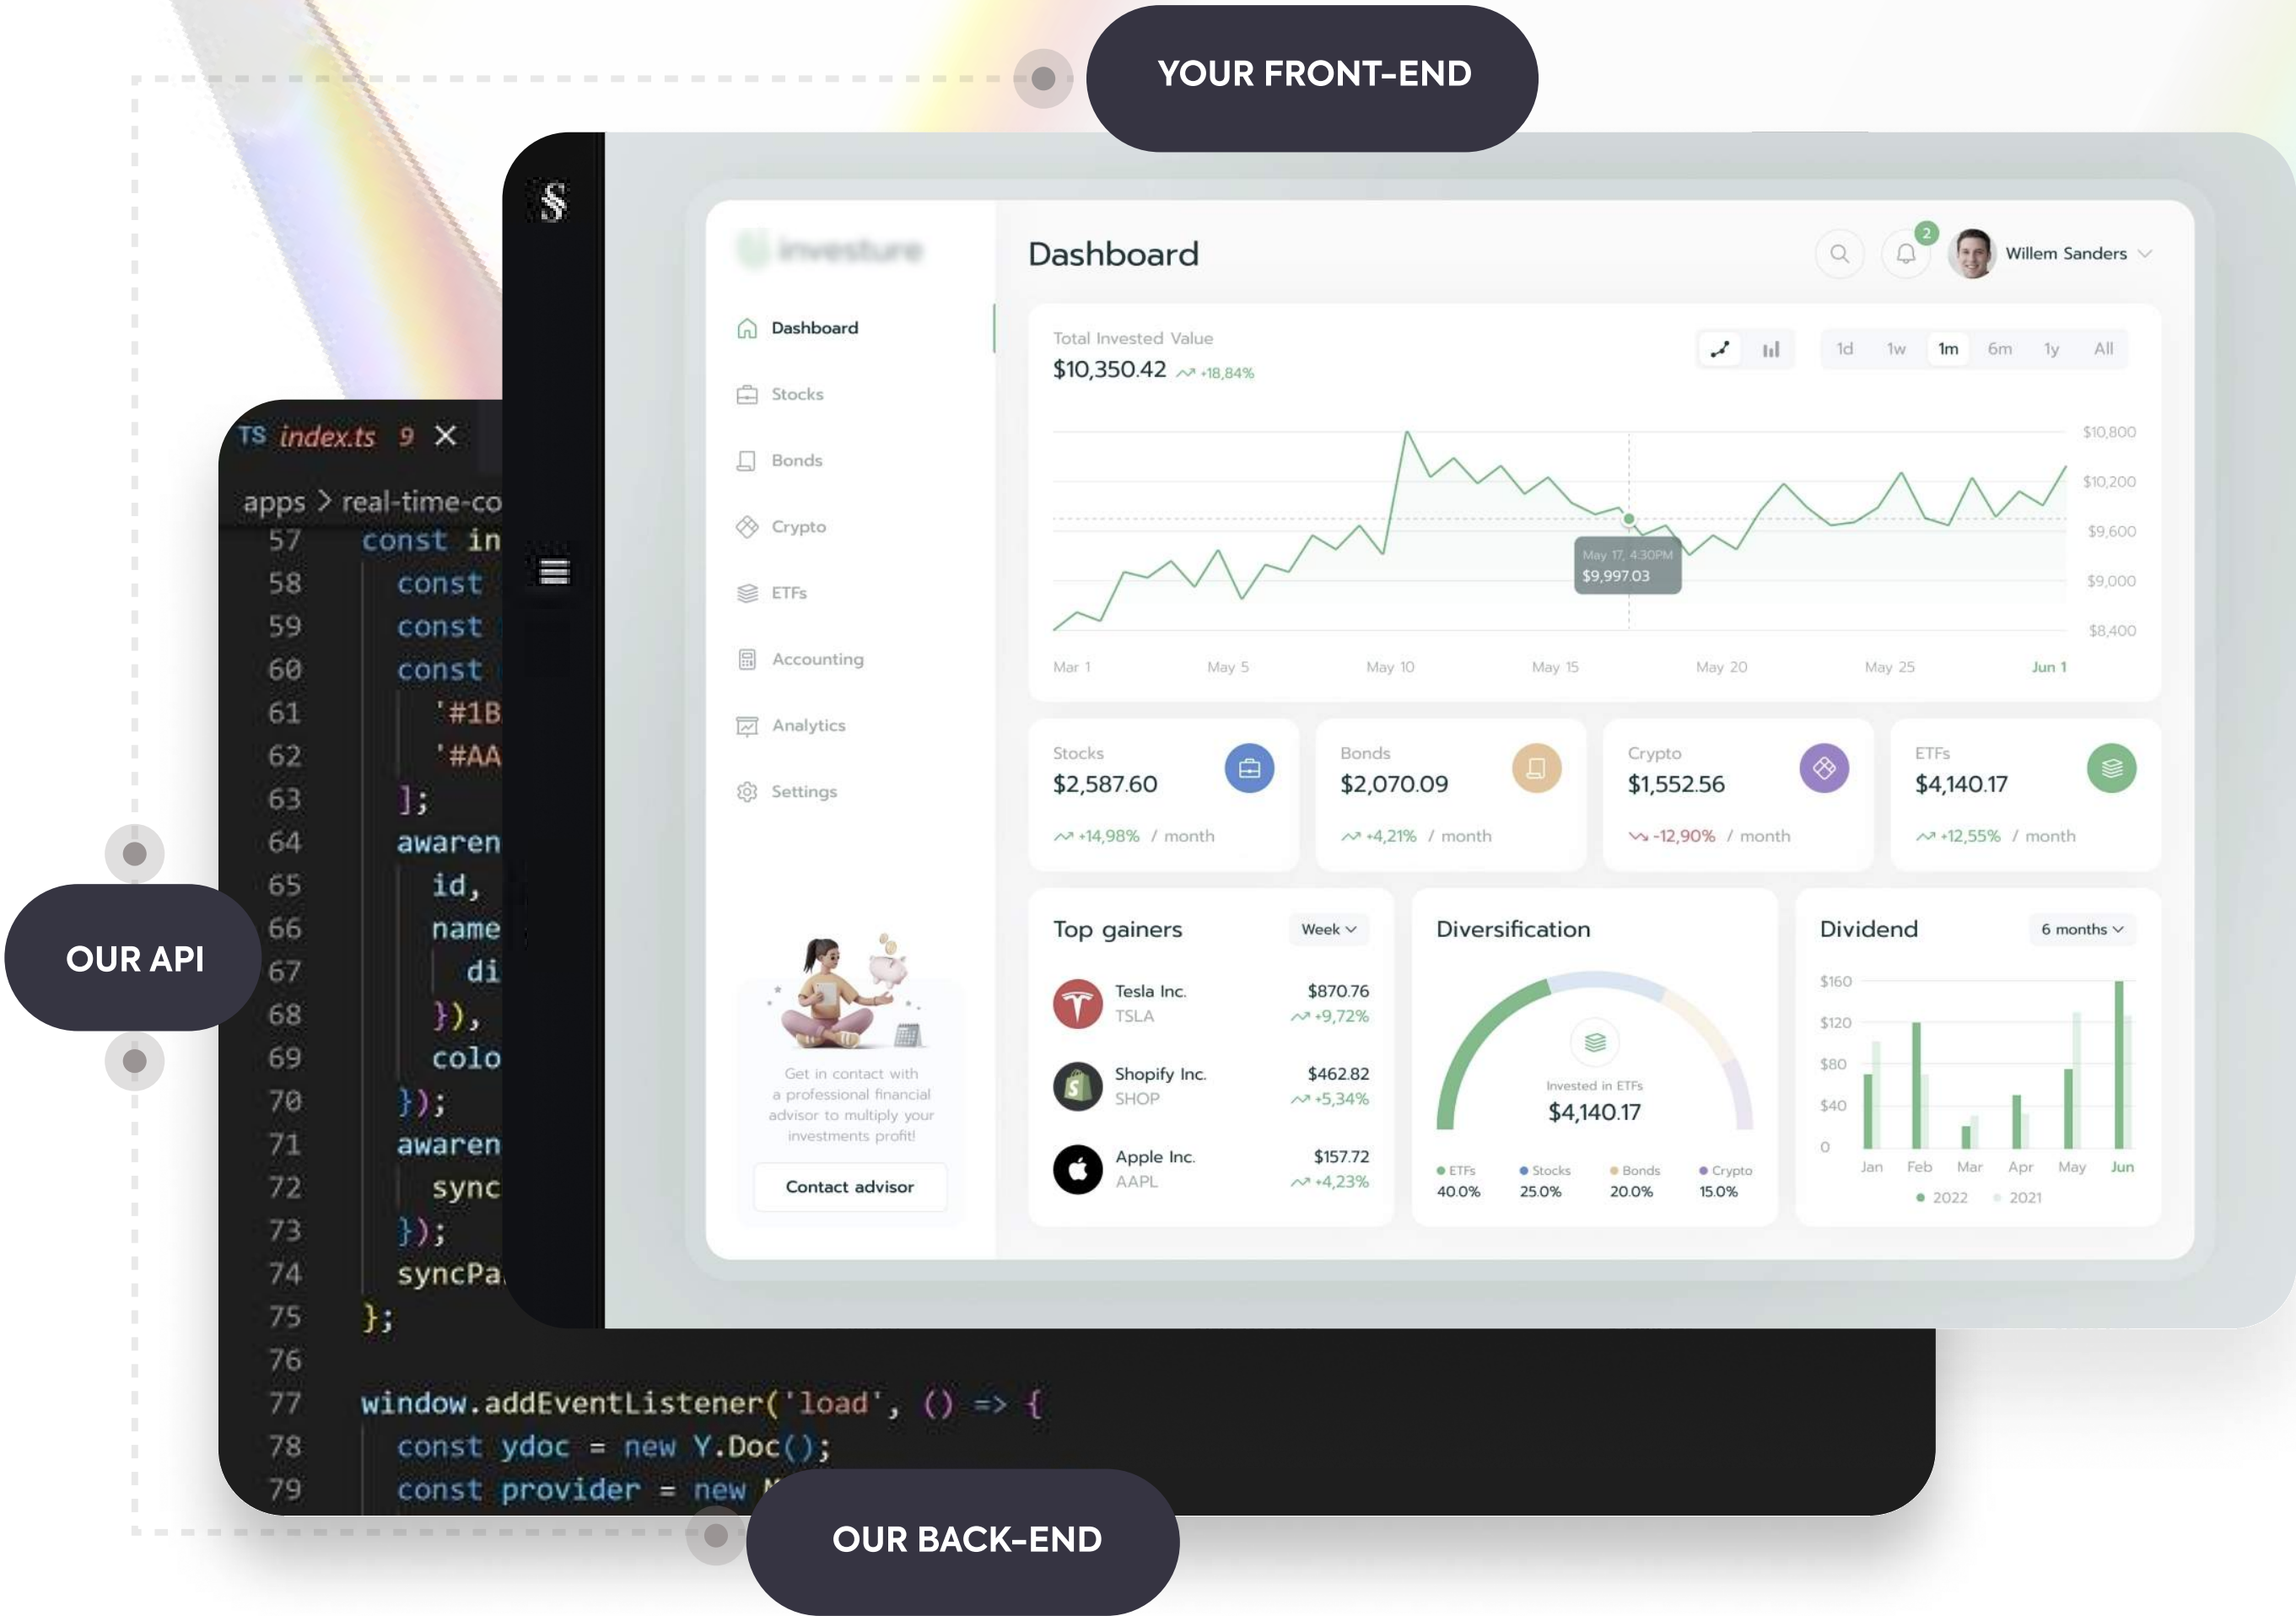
YOUR FRONT-END

TS index.ts 9 ✕

apps > real-time-co

57 const in
58 const
59 const
60 const
61 '#1B
62 '#AA
63 ];
64 awaren
65 id,
66 name
67 di
68 }),
69 colo
70 });
71 awaren
72 sync
73 });
74 syncPa
75 };
76
77 window.addEventListener('load', () => {
78 const ydoc = new Y.Doc();
79 const provider = new

Dashboard

2

Willem Sanders

Dashboard
Stocks
Bonds
Crypto
ETFs
Accounting
Analytics
Settings

Total Invested Value
$10,350.42 +18,84%

1d 1w 1m 6m 1y All

$10,800
$10,200
$9,600
$9,000
$8,400

May 17, 4:30PM
$9,997.03

Mar 1 May 5 May 10 May 15 May 20 May 25 Jun 1

Stocks
$2,587.60
+14,98% / month

Bonds
$2,070.09
+4,21% / month

Crypto
$1,552.56
-12,90% / month

ETFs
$4,140.17
+12,55% / month

Get in contact with a professional financial advisor to multiply your investments profit!

Contact advisor

Top gainers
Week

Tesla Inc.
TSLA
$870.76
+9,72%

Shopify Inc.
SHOP
$462.82
+5,34%

Apple Inc.
AAPL
$157.72
+4,23%

Diversification

Invested in ETFs
$4,140.17

ETFs 40.0%
Stocks 25.0%
Bonds 20.0%
Crypto 15.0%

Dividend
6 months

$160
$120
$80
$40
0

Jan Feb Mar Apr May Jun

2022 2021

OUR API

OUR BACK-END